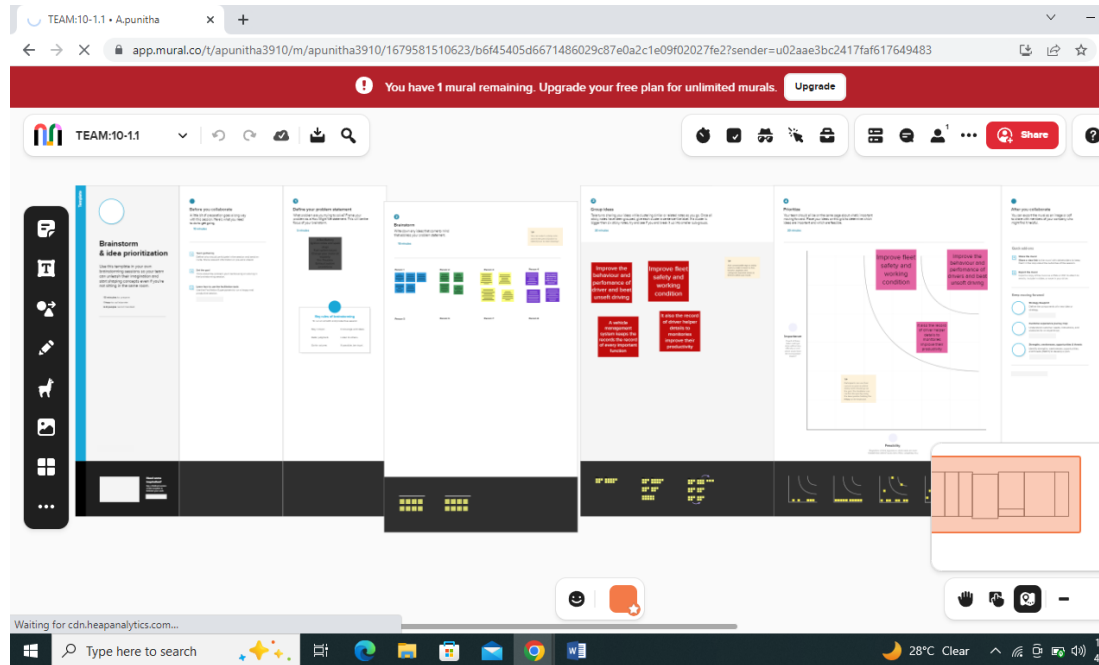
TEAM:10-1.1 • A.punitha

app.mural.co/t/apunitha3910/m/apunitha3910/1679581510623/b6f45405d6671486029c87e0a2c1e09f02027fe2?sender=u02aae3bc2417faf617649483

You have 1 mural remaining. Upgrade your free plan for unlimited murals.

Upgrade

TEAM:10-1.1

Share

Brainstorm & idea prioritization

Before you collaborate

Define your problem statement

Brainstorm

Group ideas

Improve the behaviour and performance of driver and best unsafe driving

Improve fleet safety and working condition

A vehicle management system keeps the records the record of every important function

It also the record of driver helpen details to montiories improver their productivity

Prioritize

Improve fleet safety and working condition

Improve the behaviour and performance of drivers and best unsafe driving

After you collaborate

Waiting for cdn.heapanalytics.com...

Type here to search

28°C Clear